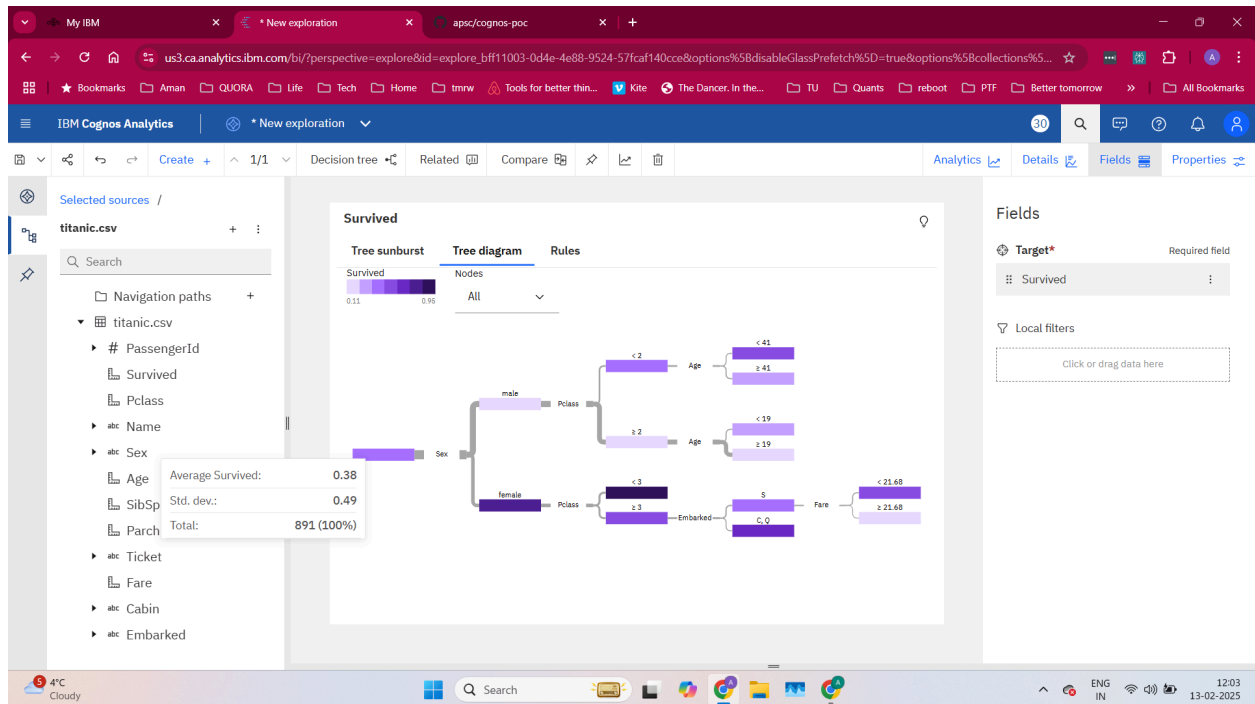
My IBM
* New exploration
apsc/cognos-poc
us3.ca.analytics.ibm.com/bi/?perspective=explore&id=explore_bff11003-0d4e-4e88-9524-57fcaf140cce&options%5BdisableGlassPrefetch%5D=true&options%5Bcollections%5...
Bookmarks Aman QUORA Life Tech Home tmrw Tools for better thin... Kite The Dancer. In the... TU Quants reboot PTF Better tomorrow » All Bookmarks
IBM Cognos Analytics * New exploration
30
Create + 1/1 Decision tree Related Compare Analytics Details Fields Properties
Selected sources /
titanic.csv
Search
Navigation paths
titanic.csv
PassengerId
Survived
Pclass
Name
Sex
Age
SibSp
Parch
Ticket
Fare
Cabin
Embarked

| Average Survived: | 0.38 |
|---|---|
| Std. dev.: | 0.49 |
| Total: | 891 (100%) |

Survived
Tree sunburst Tree diagram Rules
Survived
0.11 0.95
Nodes
All
Sex
male
Pclass
< 2
Age
< 41
≥ 41
≥ 2
Age
< 19
≥ 19
female
Pclass
< 3
≥ 3
Embarked
S
Fare
< 21.68
≥ 21.68
C, Q

Fields
Target* Required field
Survived
Local filters
Click or drag data here

5 4°C Cloudy
Search
ENG IN 12:03 13-02-2025